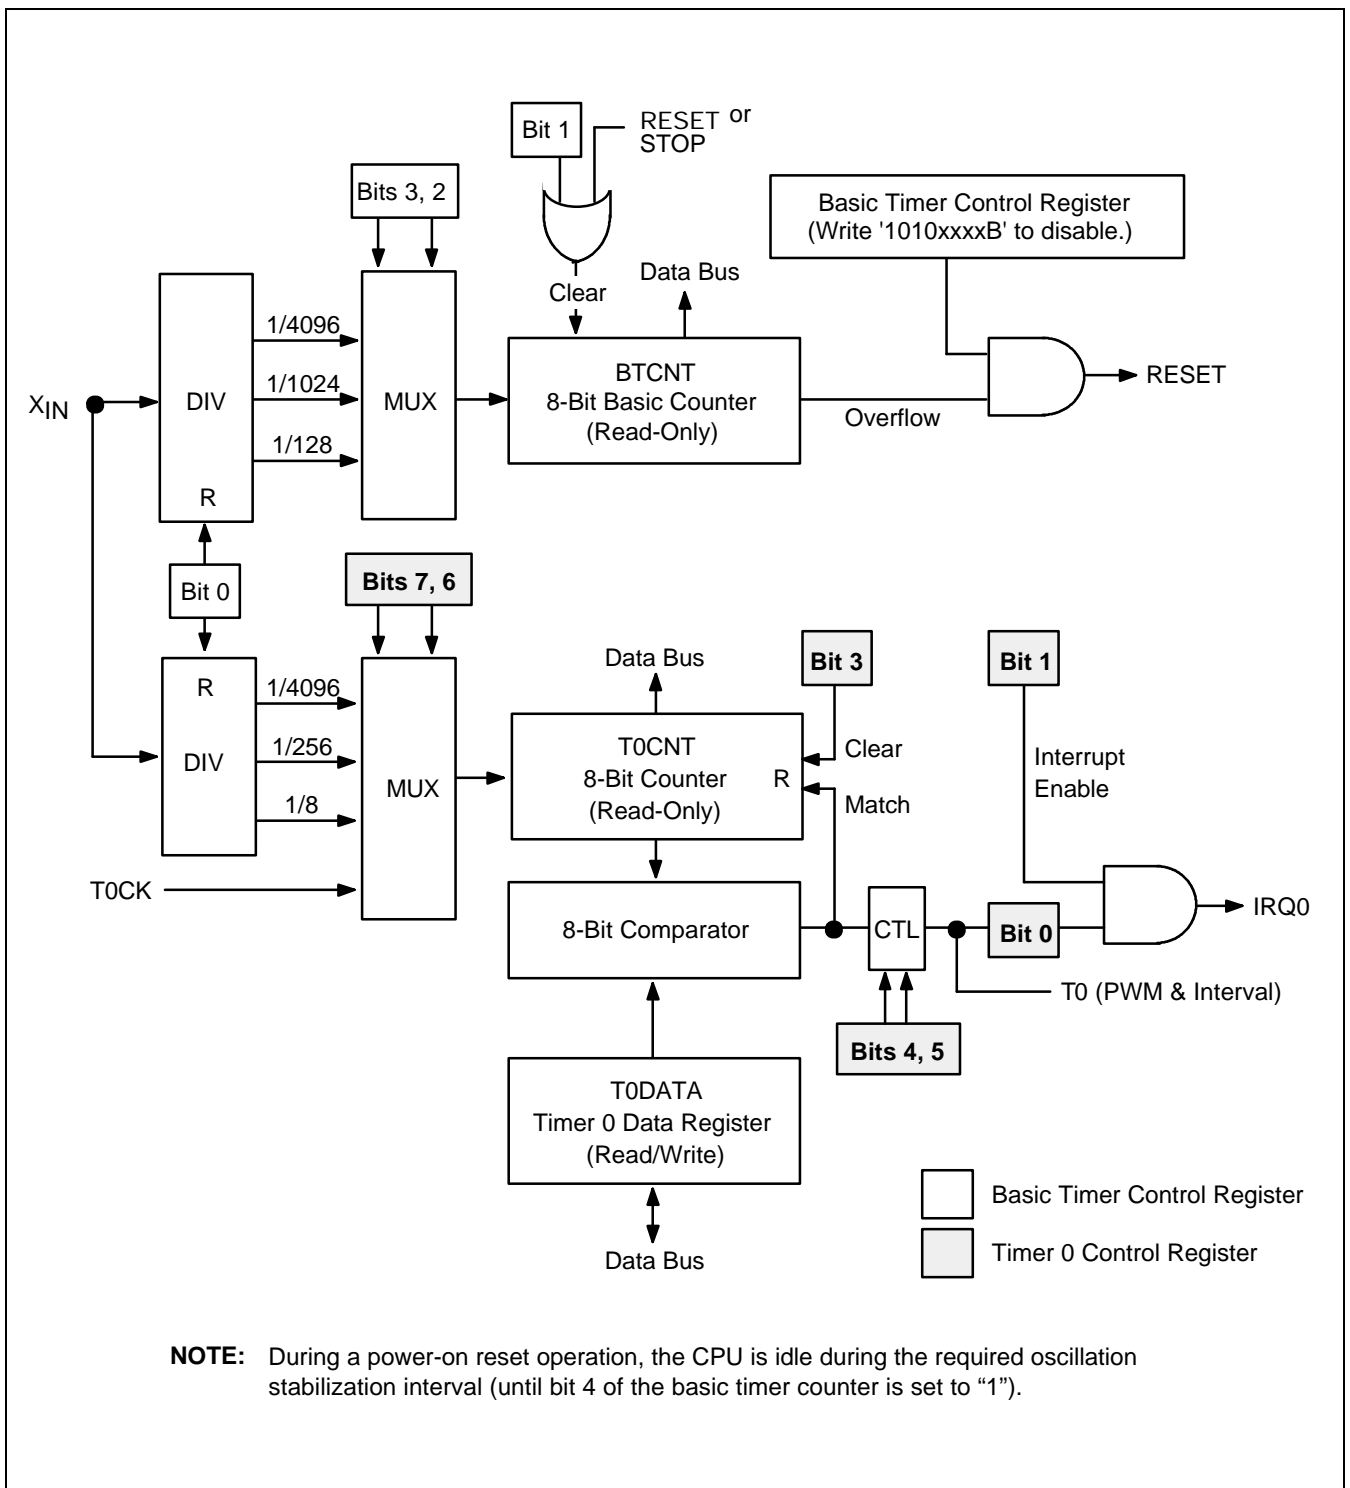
Bit 1

RESET or STOP

Bits 3, 2

Basic Timer Control Register (Write '1010xxxxB' to disable.)

Data Bus

Clear

1/4096

1/1024

1/128

$X_{IN}$

DIV

R

MUX

BTCNT
8-Bit Basic Counter
(Read-Only)

Overflow

RESET

Bit 0

Bits 7, 6

Data Bus

Bit 3

Bit 1

R

DIV

1/4096

1/256

1/8

MUX

T0CNT
8-Bit Counter
(Read-Only)

R

Clear

Match

Interrupt Enable

T0CK

8-Bit Comparator

CTL

Bit 0

IRQ0

T0 (PWM & Interval)

Bits 4, 5

T0DATA
Timer 0 Data Register
(Read/Write)

Data Bus

Basic Timer Control Register

Timer 0 Control Register

**NOTE:** During a power-on reset operation, the CPU is idle during the required oscillation stabilization interval (until bit 4 of the basic timer counter is set to "1").